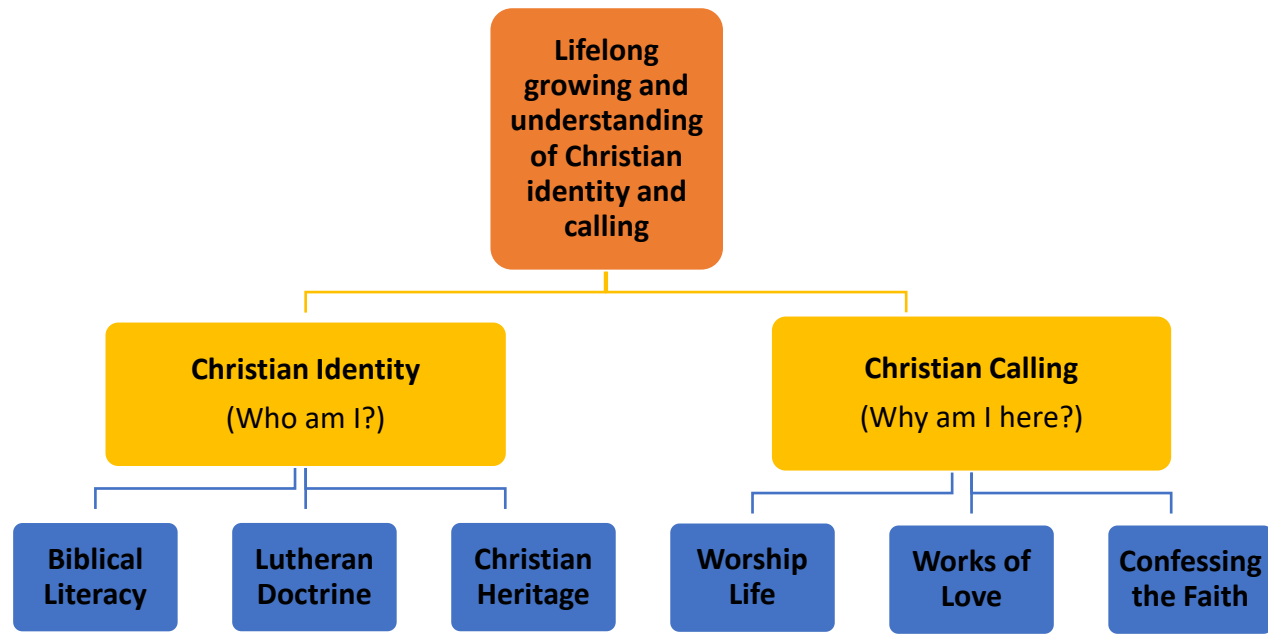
Lifelong growing and understanding of Christian identity and calling

Christian Identity
(Who am I?)

Christian Calling
(Why am I here?)

Biblical Literacy

Lutheran Doctrine

Christian Heritage

Worship Life

Works of Love

Confessing the Faith